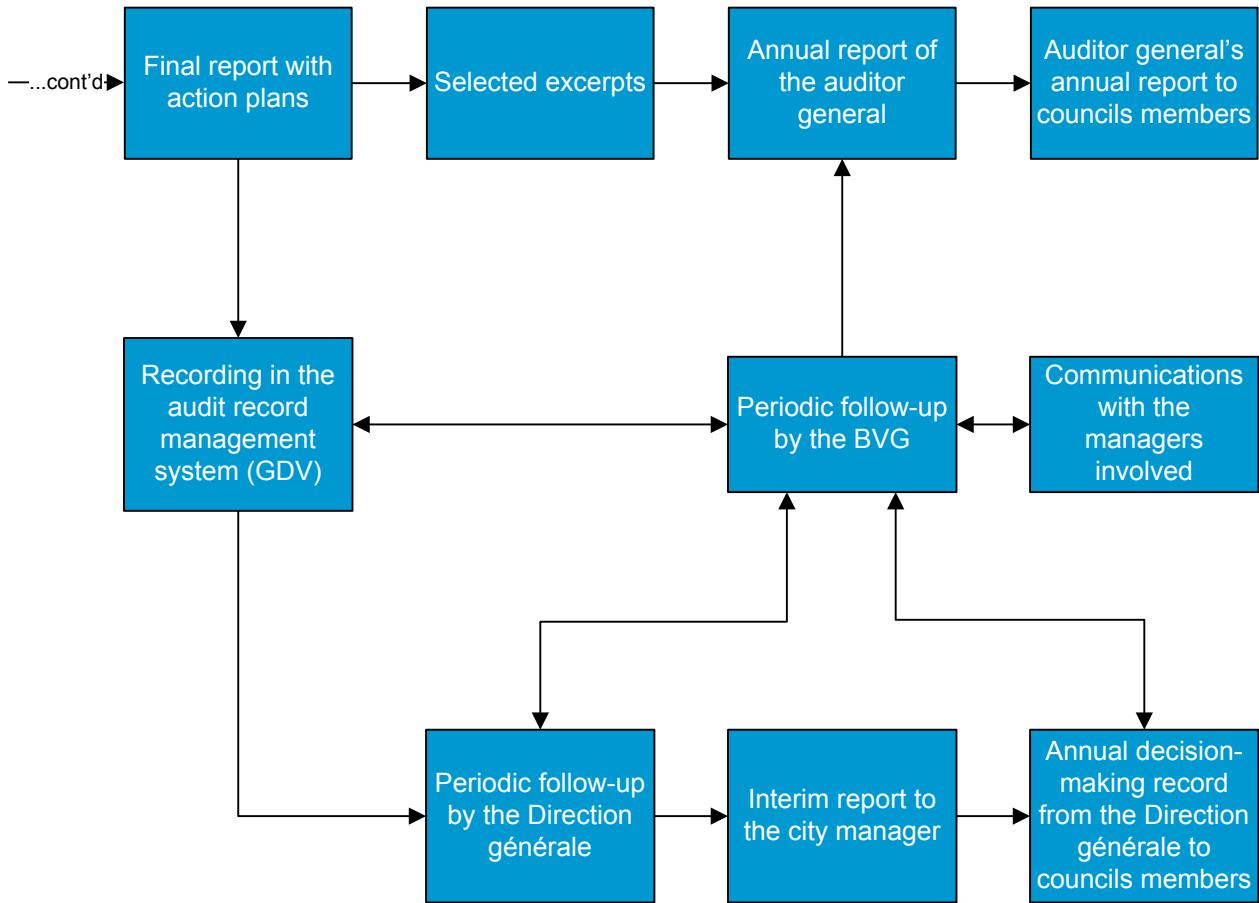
...cont'd

Final report with action plans

Selected excerpts

Annual report of the auditor general

Auditor general's annual report to councils members

Recording in the audit record management system (GDV)

Periodic follow-up by the BVG

Communications with the managers involved

Periodic follow-up by the Direction générale

Interim report to the city manager

Annual decision-making record from the Direction générale to councils members